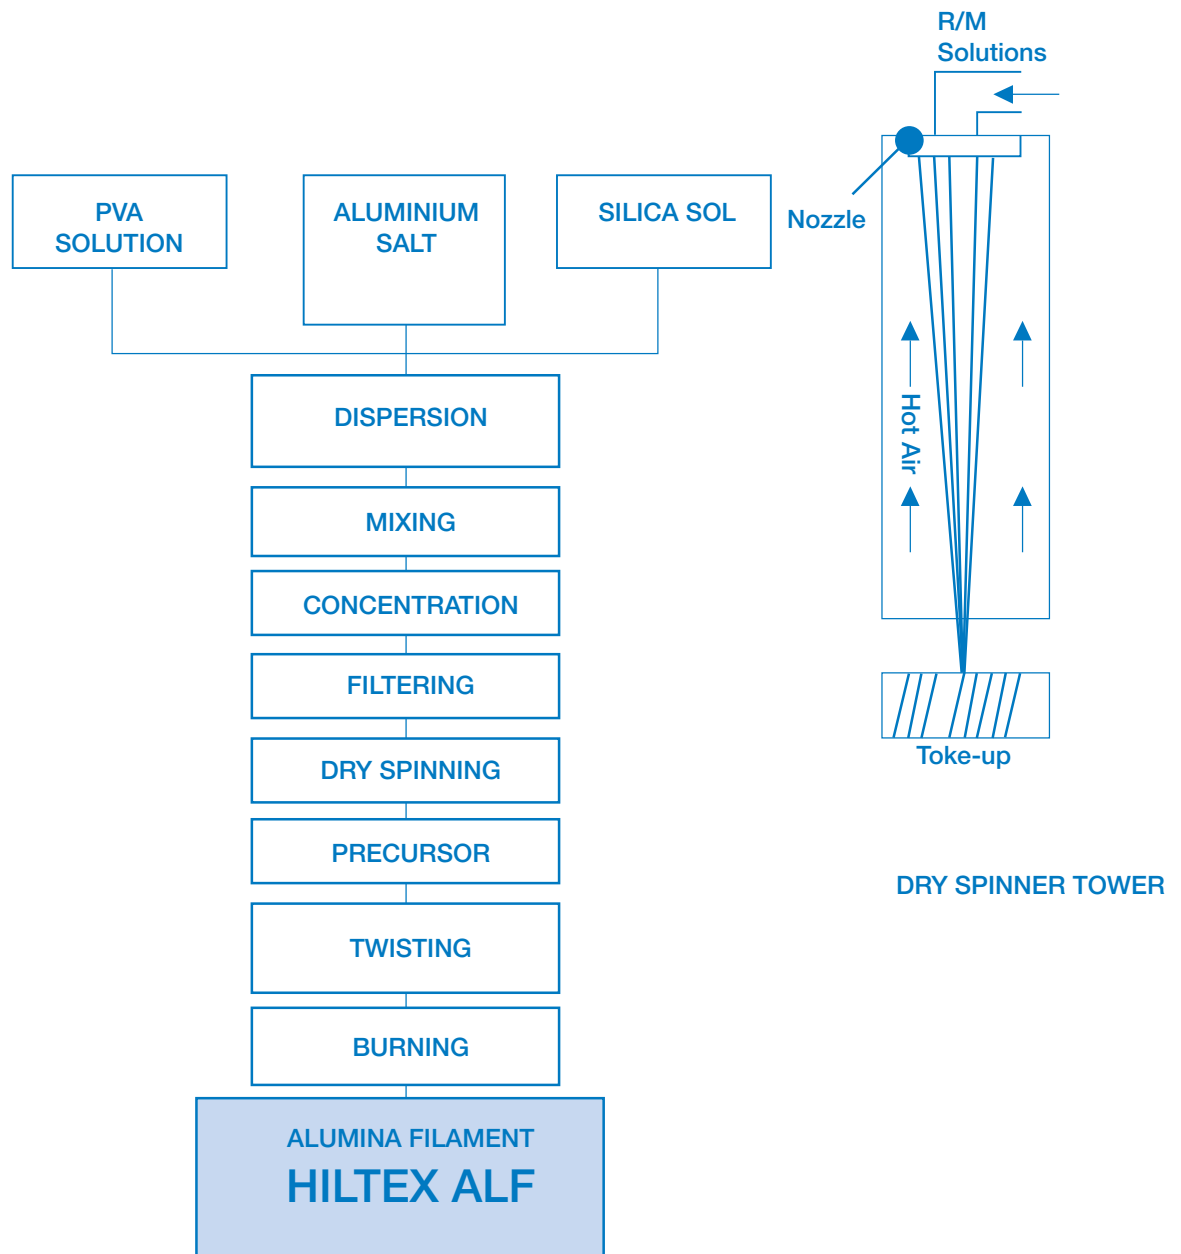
PVA SOLUTION

ALUMINIUM SALT

SILICA SOL

DISPERSION

MIXING

CONCENTRATION

FILTERING

DRY SPINNING

PRECURSOR

TWISTING

BURNING

ALUMINA FILAMENT
HILTEX ALF

R/M Solutions

Nozzle

Hot Air

Toke-up

DRY SPINNER TOWER